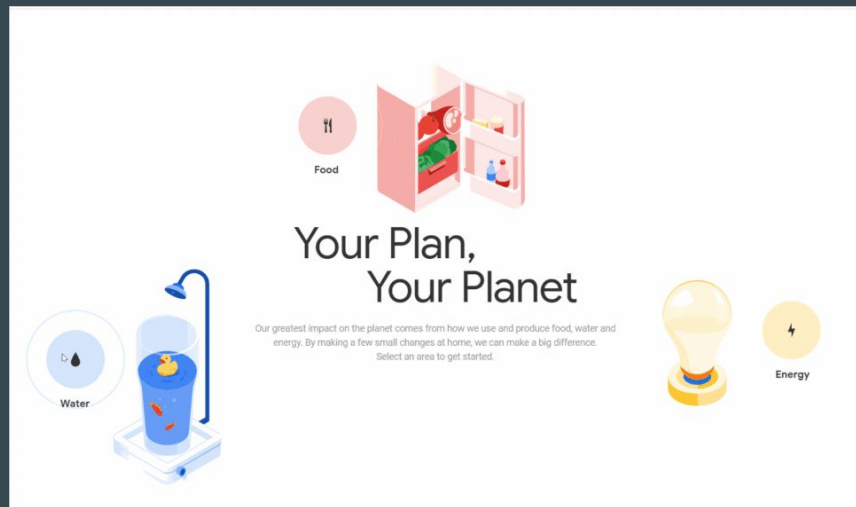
Food

Your Plan,
Your Planet

Our greatest impact on the planet comes from how we use and produce food, water and energy. By making a few small changes at home, we can make a big difference. Select an area to get started.

Water

Energy